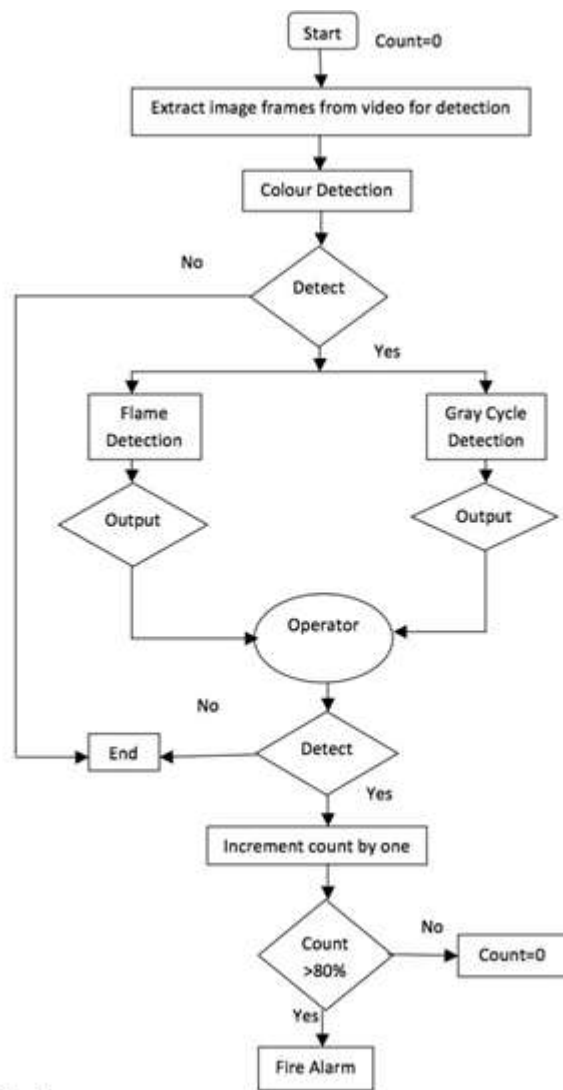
Start

Count=0

Extract image frames from video for detection

Colour Detection

No

Detect

Yes

Flame Detection

Gray Cycle Detection

Output

Output

Operator

No

End

Detect

Yes

Increment count by one

No

Count >80%

Count=0

Yes

Fire Alarm